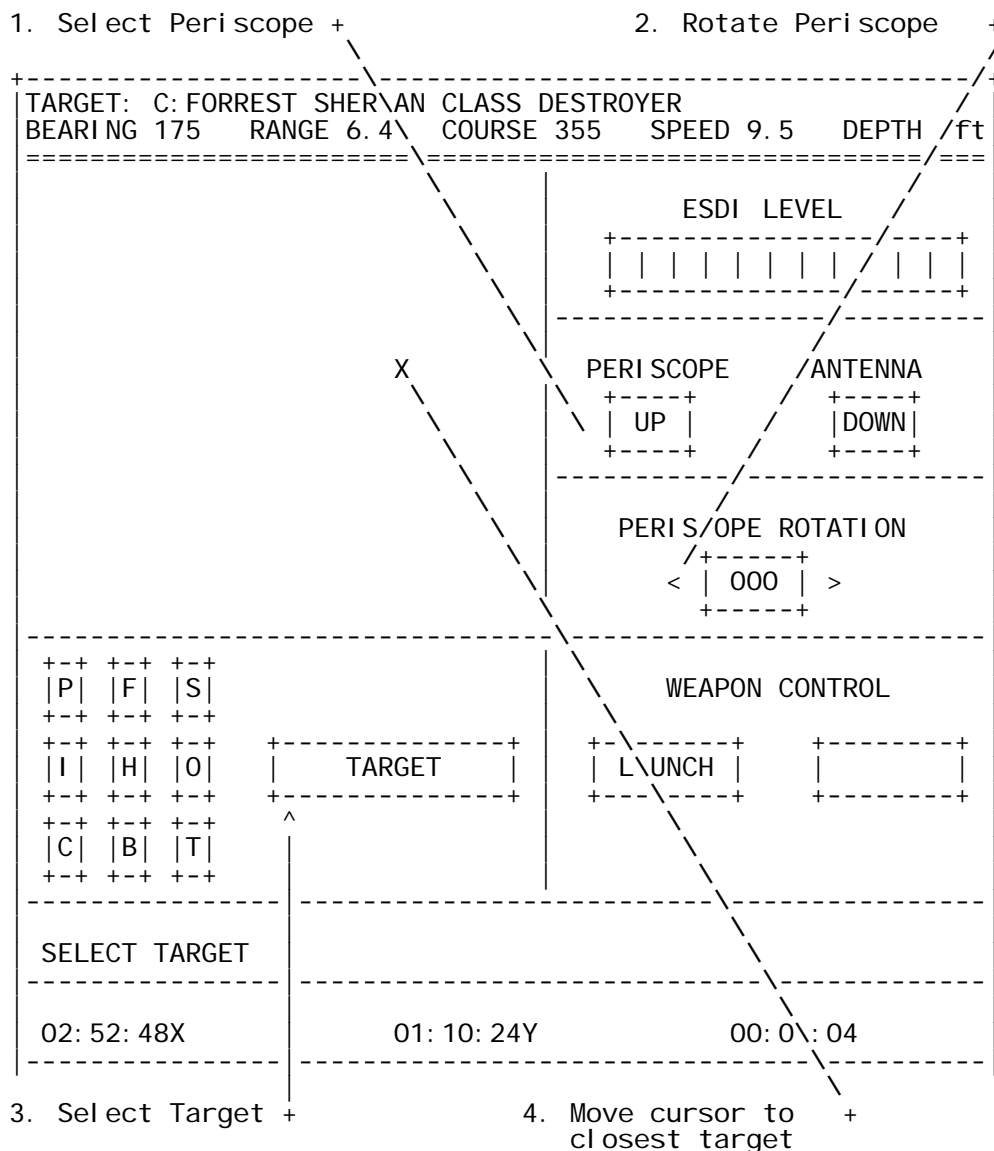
1. Select Periscope +

2. Rotate Periscope +

TARGET: C:FORREST SHER\AN CLASS DESTROYER
BEARING 175 RANGE 6.4\ COURSE 355 SPEED 9.5 DEPTH /ft

ESDI LEVEL

PERISCOPE /ANTENNA

UP

DOWN

PERIS/OPE ROTATION

< 000 >

X

P F S
I H O
C B T

TARGET

WEAPON CONTROL

L\UNCH

SELECT TARGET

02:52:48X 01:10:24Y 00:0\:04

3. Select Target +

4. Move cursor to closest target +